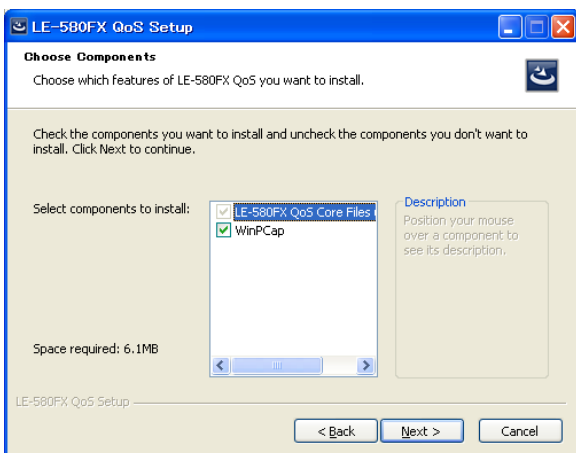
LE-580FX QoS Setup

Choose Components

Choose which features of LE-580FX QoS you want to install.

Check the components you want to install and uncheck the components you don't want to install. Click Next to continue.

Select components to install:

LE-580FX QoS Core Files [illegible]

WinPCap

Description

Position your mouse over a component to see its description.

Space required: 6.1MB

LE-580FX QoS Setup

< Back

Next >

Cancel